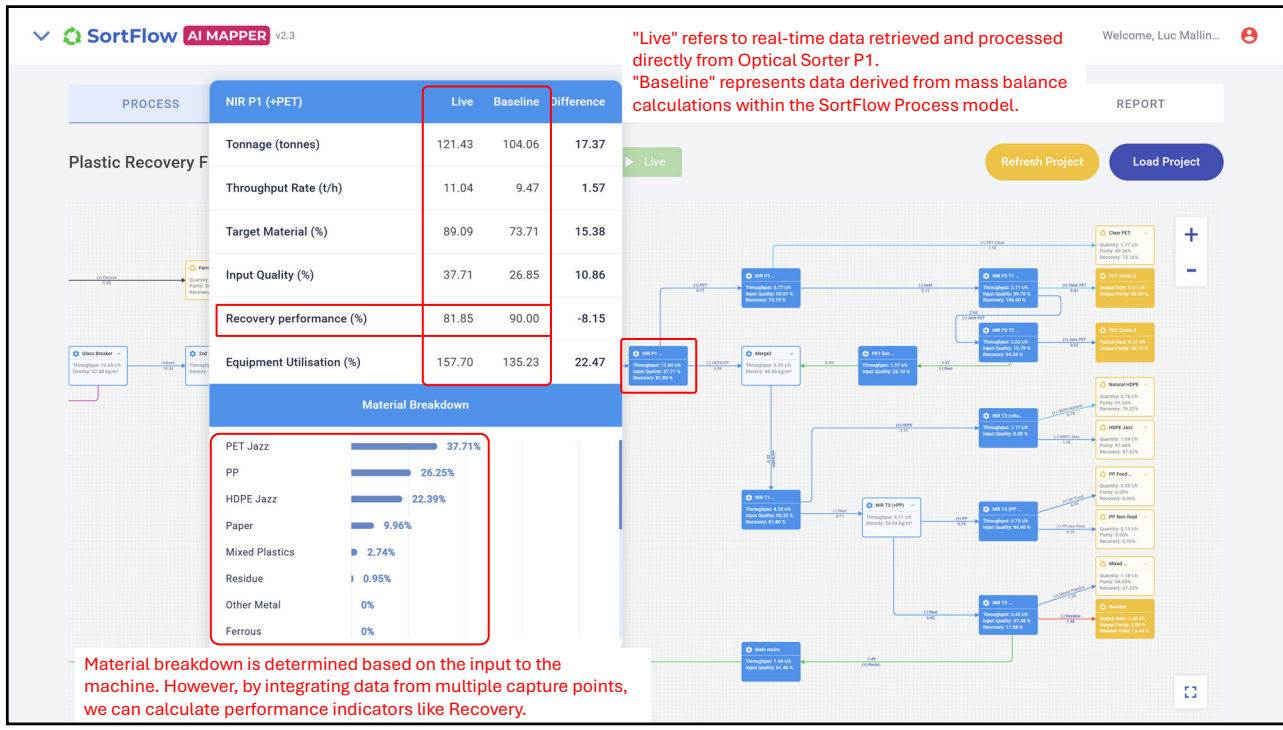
SortFlow AI MAPPER v2.3

"Live" refers to real-time data retrieved and processed directly from Optical Sorter P1.
"Baseline" represents data derived from mass balance calculations within the SortFlow Process model.

Welcome, Luc Mallin...

PROCESS

REPORT

Plastic Recovery F

Live

Refresh Project

Load Project

| NIR P1 (+PET) | Live | Baseline | Difference |
|---|---|---|---|
| Tonnage (tonnes) | 121.43 | 104.06 | 17.37 |
| Throughput Rate (t/h) | 11.04 | 9.47 | 1.57 |
| Target Material (%) | 89.09 | 73.71 | 15.38 |
| Input Quality (%) | 37.71 | 26.85 | 10.86 |
| Recovery performance (%) | 81.85 | 90.00 | -8.15 |
| Equipment Utilisation (%) | 157.70 | 135.23 | 22.47 |

Material Breakdown

PET Jazz 37.71%
PP 26.25%
HDPE Jazz 22.39%
Paper 9.96%
Mixed Plastics 2.74%
Residue 0.95%
Other Metal 0%
Ferrous 0%

Material breakdown is determined based on the input to the machine. However, by integrating data from multiple capture points, we can calculate performance indicators like Recovery.

Glass Breaker
NIR P1 ...
Merge2
NIR P2 ...
PET line ...
NIR P3 T1 ...
NIR P3 T2 ...
NIR T2 (+Na...
NIR T1 ...
NIR T3 (+PP)
NIR T4 (PP ...
NIR T5 ...
Main recirc.
Clear PET
PET Grade 2
PET Grade 3
Natural HDPE
HDPE Jazz
PP Food ...
PP Non food
Mixed ...
Residue